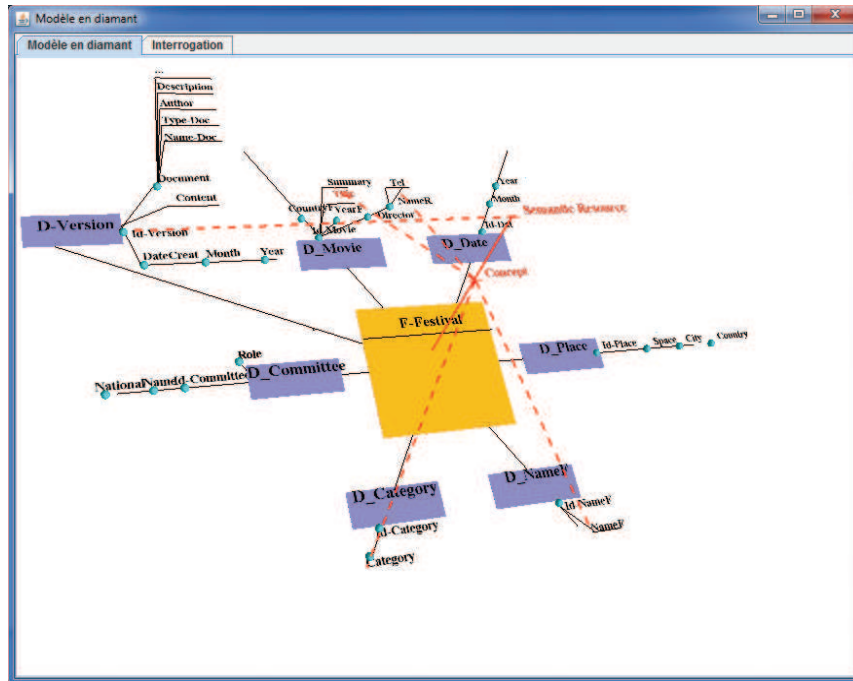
Modèle en diamant

Modèle en diamant
Interrogation

...
Description
Author
Type-Doc
Name-Doc
Document
Content
D-Version
Id-Version
DateCreat
Month
Year
Summary
Title
Tel
Country
YearF
NameR
Id-Movie
Director
D_Movie
Year
Month
Id-Dat
D_Date
Semantic Resource
Concept
F-Festival
D_Place
Id-Place
Space
City
Country
Role
National
NameId-Committee
D_Committee
D_Category
Id-Category
Category
D_NameF
Id NameF
NameF